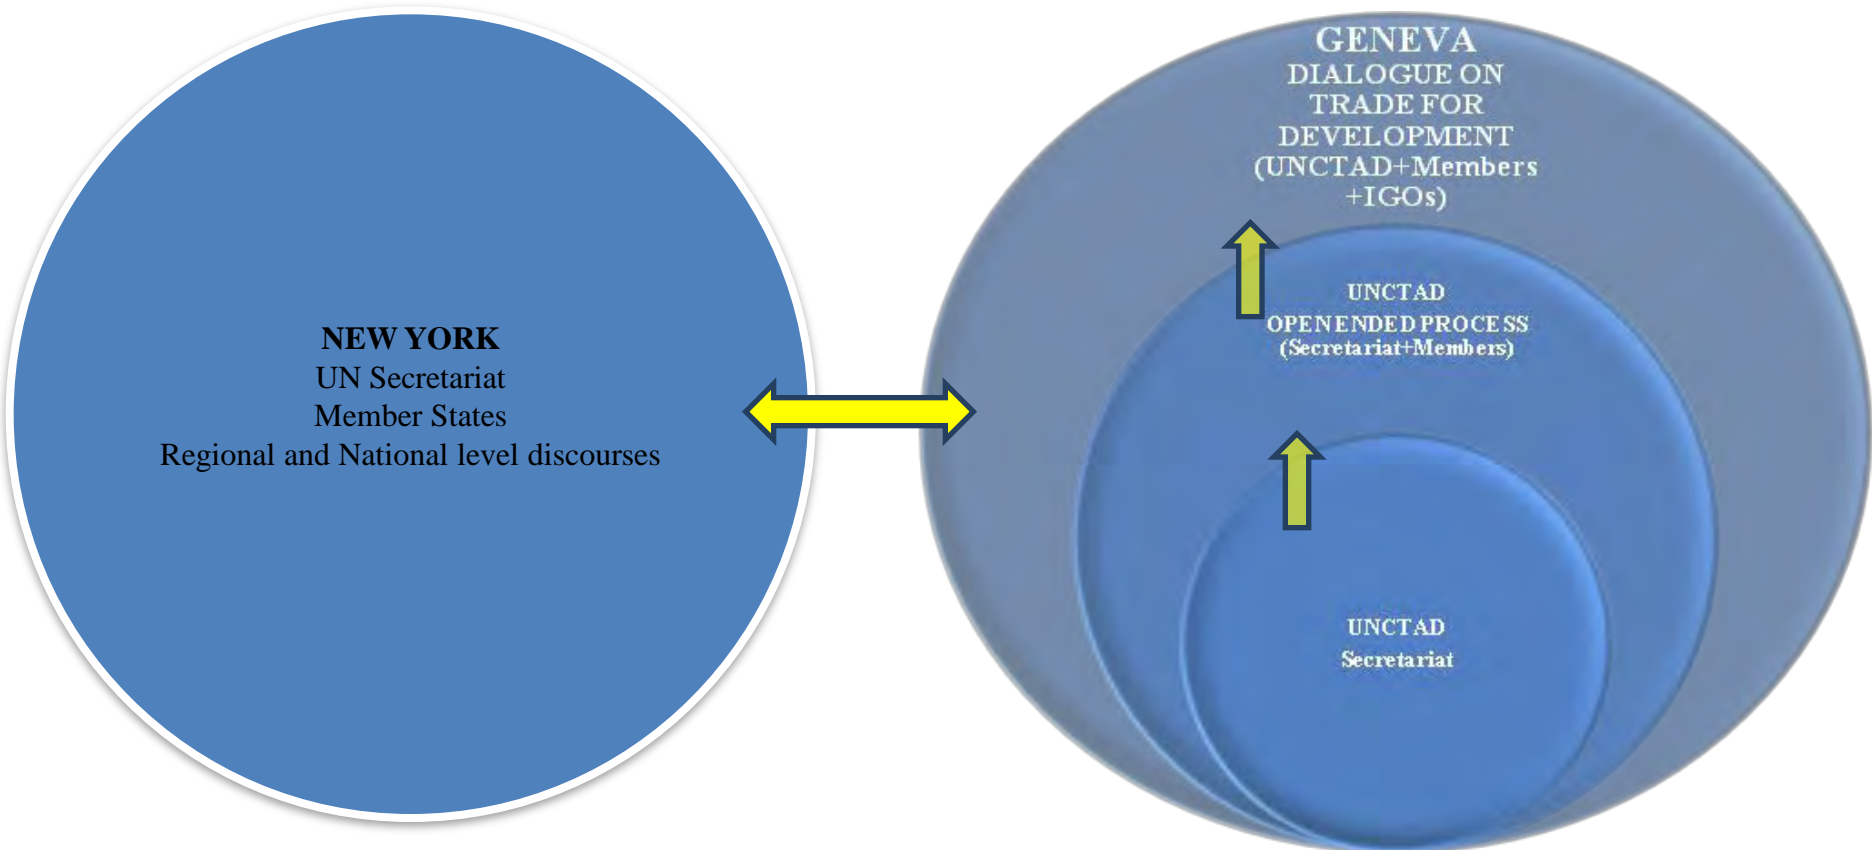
NEW YORK
UN Secretariat
Member States
Regional and National level discourses

GENEVA
DIALOGUE ON TRADE FOR DEVELOPMENT
(UNCTAD+Members +IGOs)

UNCTAD
OPENENDED PROCESS
(Secretariat+Members)

UNCTAD
Secretariat